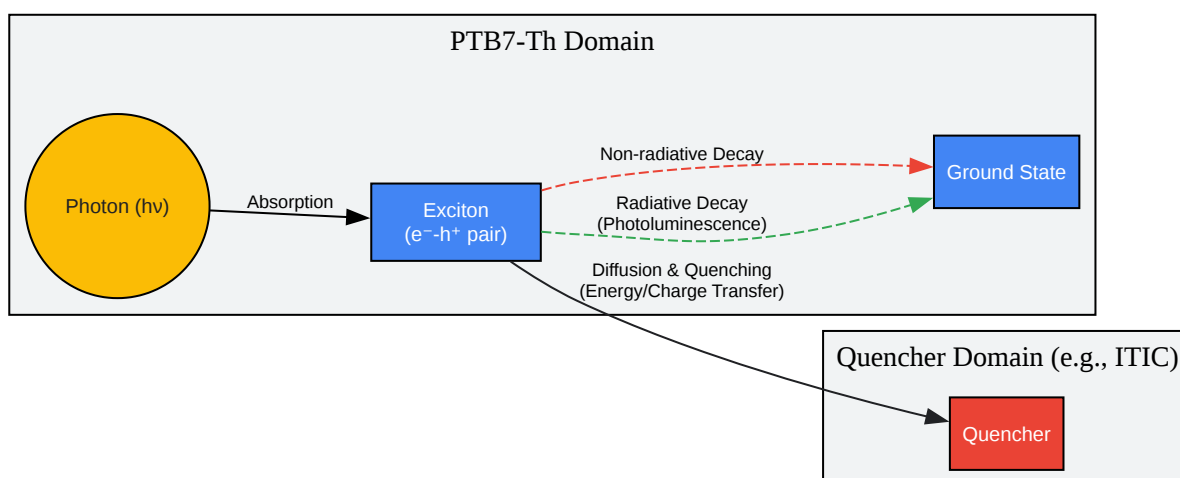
PTB7-Th Domain

Photon (hν)

Absorption

Exciton
($e^-$-$h^+$ pair)

Non-radiative Decay

Radiative Decay
(Photoluminescence)

Ground State

Diffusion & Quenching
(Energy/Charge Transfer)

Quencher Domain (e.g., ITIC)

Quencher